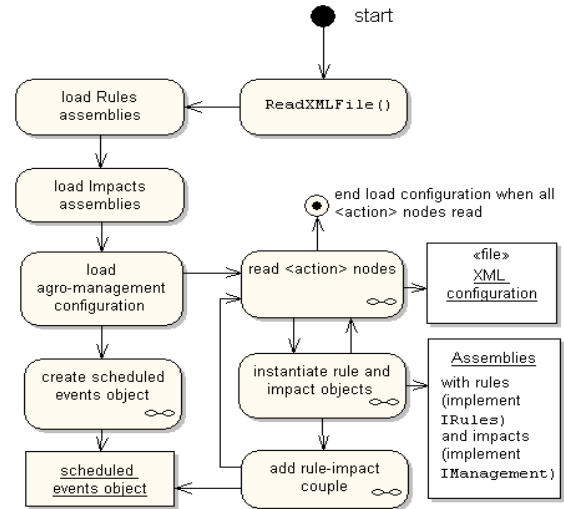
start

ReadXMLFile()

load Rules assemblies

load Impacts assemblies

end load configuration when all <action> nodes read

load agro-management configuration

read <action> nodes

«file»
XML configuration

create scheduled events object

instantiate rule and impact objects

Assemblies
with rules (implement IRules) and impacts (implement IManagement)

scheduled events object

add rule-impact couple